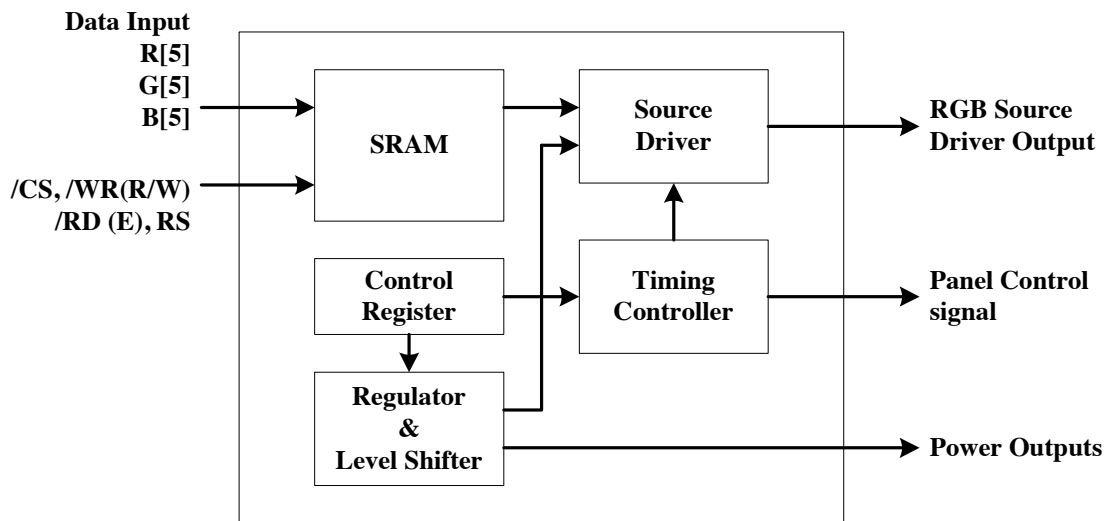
Data Input
R[5]
G[5]
B[5]

/CS, /WR(R/W)
/RD (E), RS

SRAM

Source Driver

RGB Source Driver Output

Control Register

Timing Controller

Panel Control signal

Regulator & Level Shifter

Power Outputs